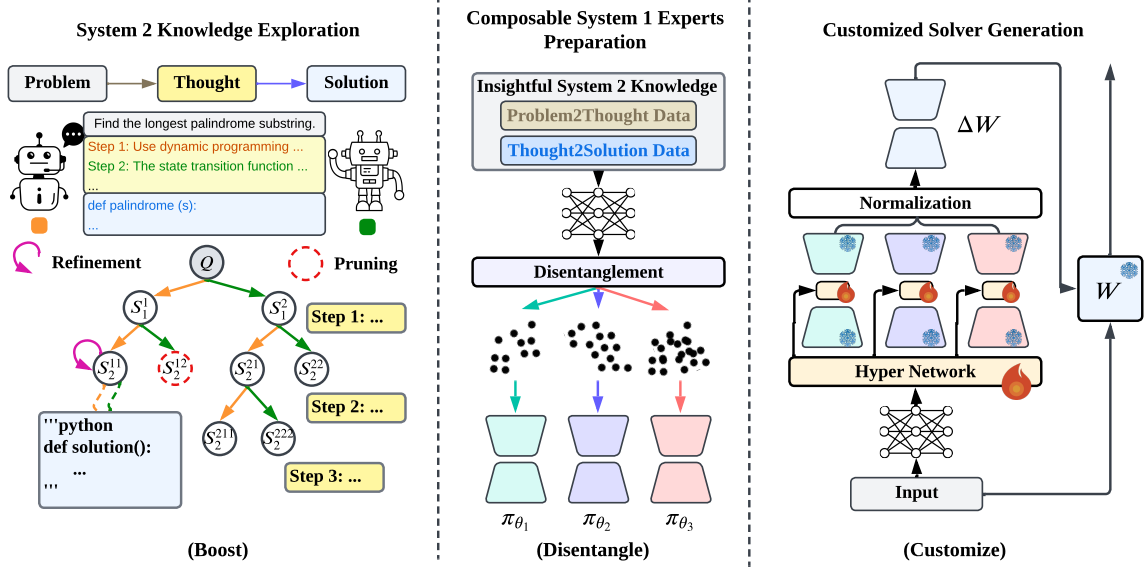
System 2 Knowledge Exploration

Problem

Thought

Solution

Find the longest palindrome substring.

Step 1: Use dynamic programming ...

Step 2: The state transition function ...

...

def palindrome (s):

...

Refinement

$Q$

Pruning

$S_1^1$

$S_1^2$

Step 1: ...

$S_2^{11}$

$S_2^{12}$

$S_2^{21}$

$S_2^{22}$

Step 2: ...

'''python
def solution():
...
'''

$S_2^{211}$

$S_2^{222}$

Step 3: ...

(Boost)

Composable System 1 Experts Preparation

Insightful System 2 Knowledge

Problem2Thought Data

Thought2Solution Data

Disentanglement

$\pi_{\theta_1}$

$\pi_{\theta_2}$

$\pi_{\theta_3}$

(Disentangle)

Customized Solver Generation

$\Delta W$

Normalization

$W$

Hyper Network

Input

(Customize)